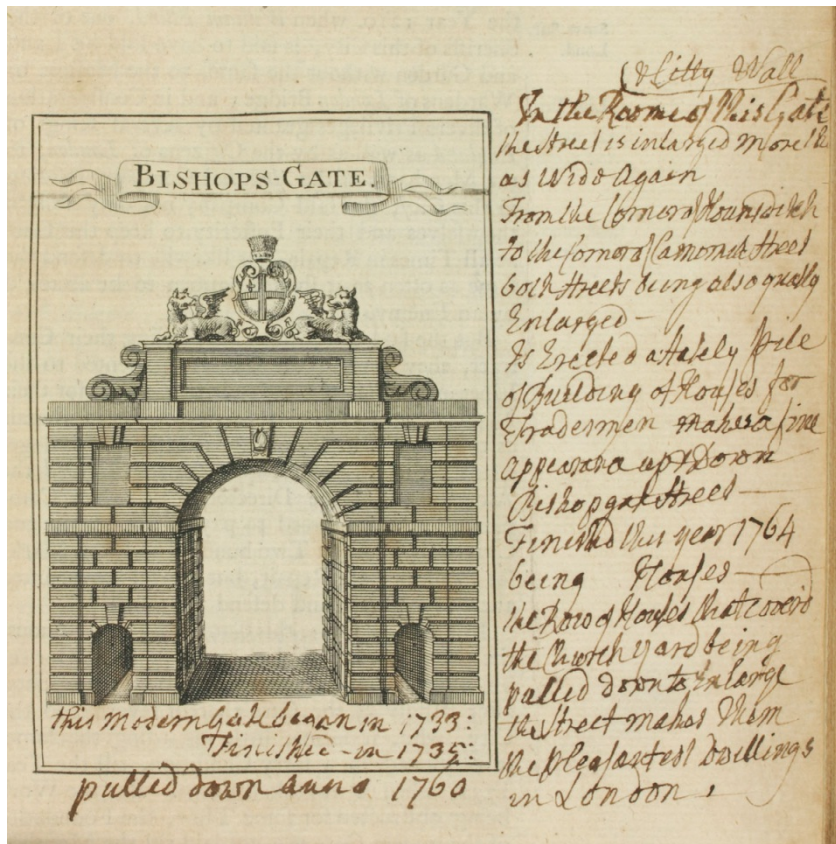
Bishops-Gate.

this Modern Gate begun in 1733: Finished in 1735: pulled down anno 1760

(Citty Wall
In the Roome of this Gate the Street is inlarged More than as Wide again
From the Corner of Houndsditch to the Corner of Camomile Street both Streets being also equally Enlarged—
Is Erected a Stately Pile of Building of Houses for Tradesmen makes a fine appearance up & down Bishopsgate Street—
Finished this year 1764 being Houses—
the Row of Houses that covered the Church yard being pulled down to Enlarge the Street makes them the pleasantest Dwellings in London.